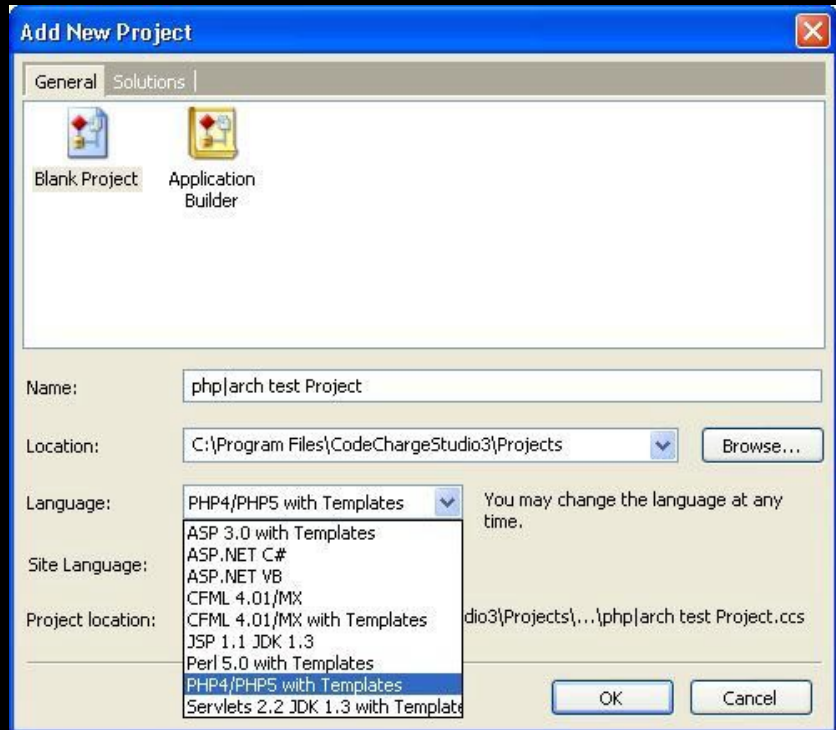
Add New Project

General Solutions

Blank Project

Application Builder

Name: php|arch test Project

Location: C:\Program Files\CodeChargeStudio3\Projects Browse...

Language: PHP4/PHP5 with Templates You may change the language at any time.

ASP 3.0 with Templates
ASP.NET C#
ASP.NET VB
CFML 4.01/MX
CFML 4.01/MX with Templates
JSP 1.1 JDK 1.3
Perl 5.0 with Templates
PHP4/PHP5 with Templates
Servlets 2.2 JDK 1.3 with Template

Site Language:

Project location: dio3\Projects\...\php|arch test Project.ccs

OK Cancel